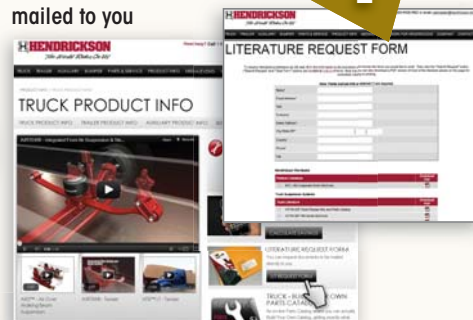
mailed to you

HENDRICKSON

LITERATURE REQUEST FORM

HENDRICKSON

TRUCK PRODUCT INFO

TRUCK PRODUCT INFO

TRAILER PRODUCT INFO

AUXILIARY PRODUCT INFO

LITERATURE REQUEST FORM

REQUEST FORM

TRUCK - BUILD YOUR OWN PARTS CATALOG

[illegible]